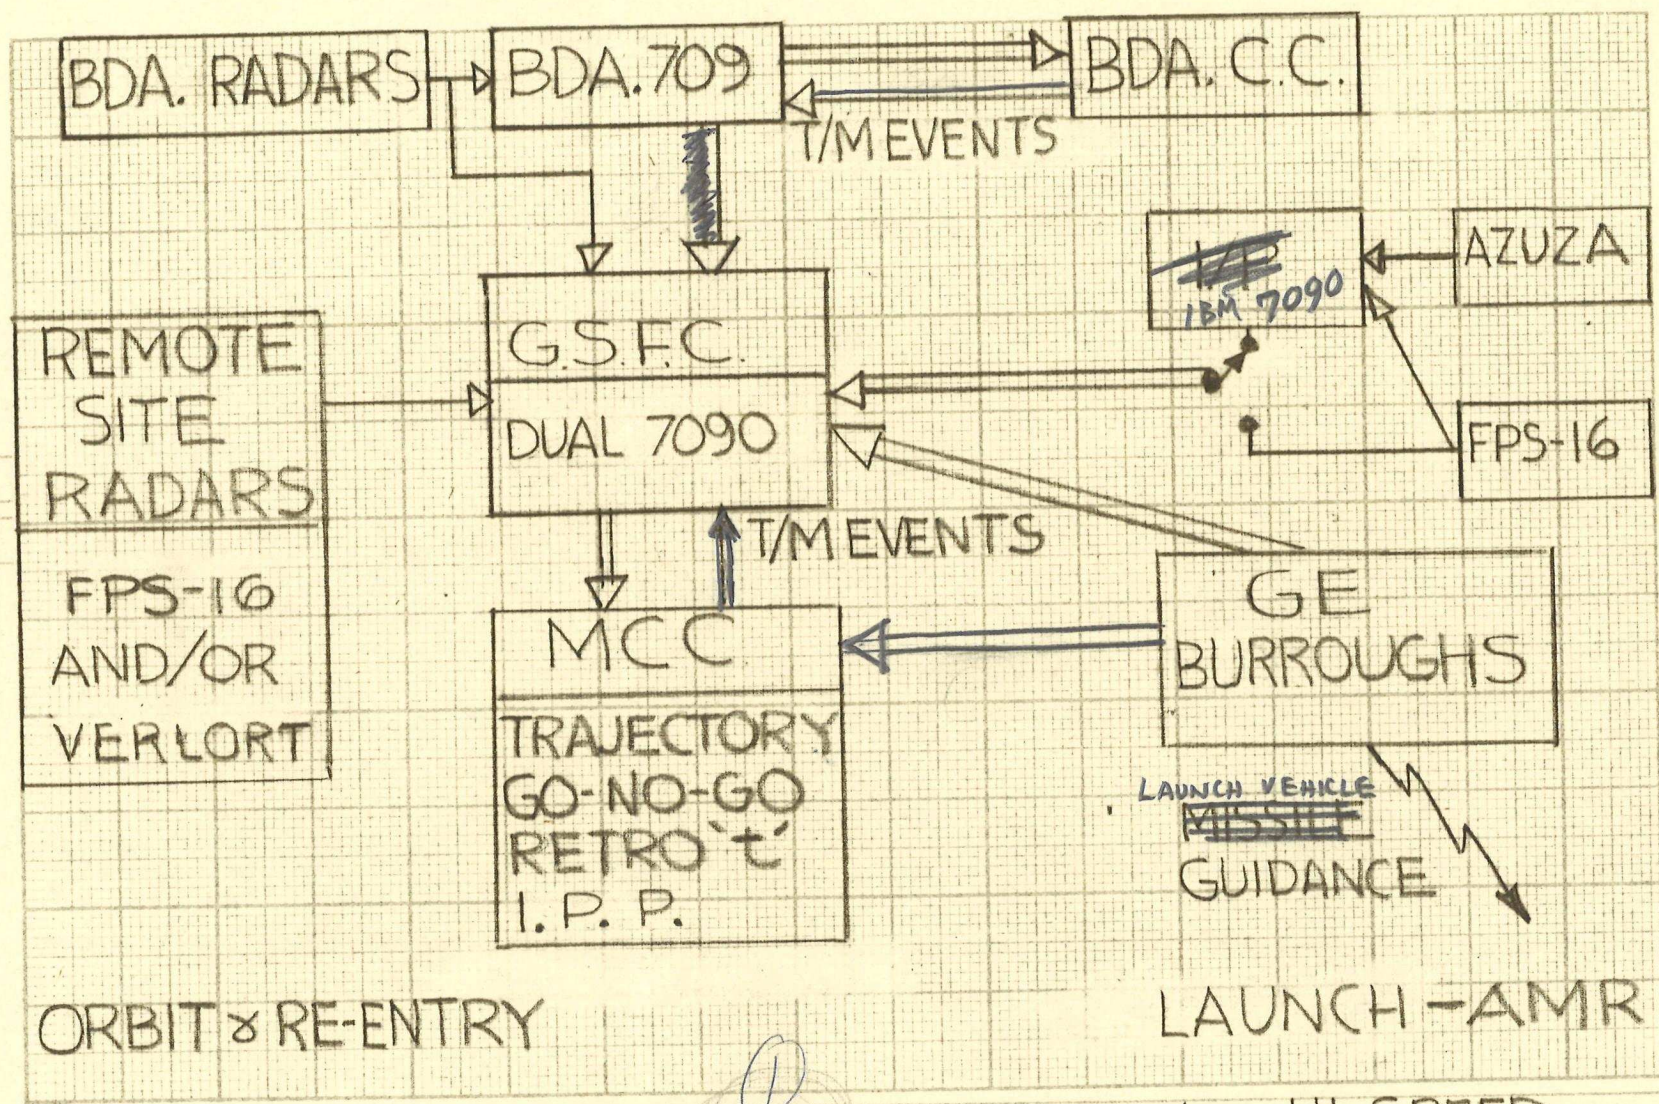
BDA. RADARS

BDA. 709

BDA. C.C.

T/M EVENTS

AZUZA

IBM 7090

G.S.F.C.

DUAL 7090

REMOTE SITE RADARS

FPS-16 AND/OR VERLORT

FPS-16

T/M EVENTS

MCC

TRAJECTORY GO-NO-GO RETRO 't' I. P. P.

GE BURROUGHS

LAUNCH VEHICLE ~~MISSILE~~ GUIDANCE

ORBIT & RE-ENTRY

LAUNCH - AMR